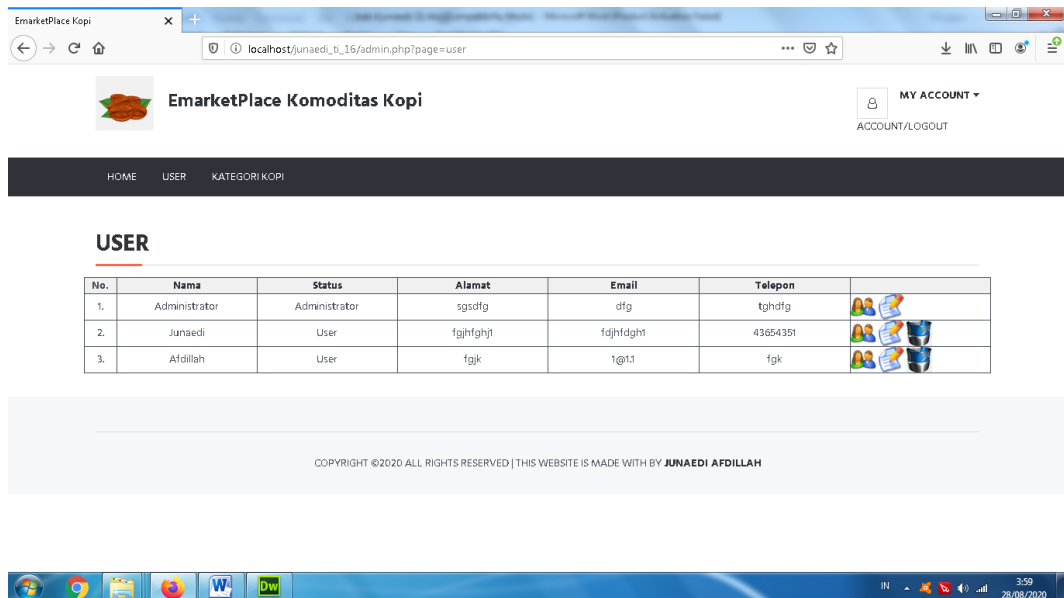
EmarketPlace Kopi

localhost/junaedi_ti_16/admin.php?page=user

EmarketPlace Komoditas Kopi

MY ACCOUNT ▾

ACCOUNT/LOGOUT

HOME USER KATEGORI KOPI

USER

| No. | Nama | Status | Alamat | Email | Telepon | |
|---|---|---|---|---|---|---|
| 1. | Administrator | Administrator | sgsdfg | dfg | tghdfg | |
| 2. | Junaedi | User | fgjhfghj1 | fdjhfdgh1 | 43654351 | |
| 3. | Afdillah | User | fgjk | 1@1.1 | fgk | |

COPYRIGHT ©2020 ALL RIGHTS RESERVED | THIS WEBSITE IS MADE WITH BY JUNAEDI AFDILLAH

IN

3:59
28/08/2020